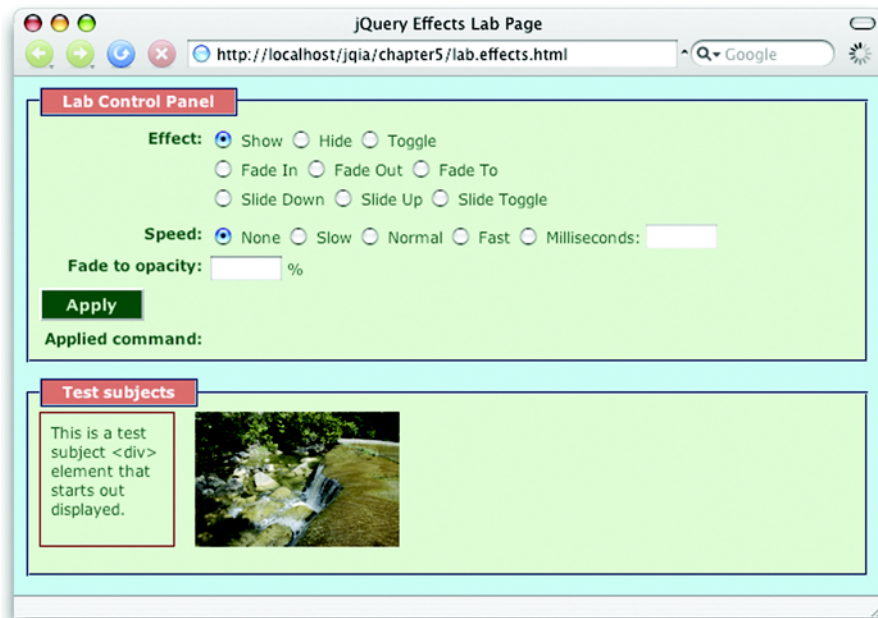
jQuery Effects Lab Page

http://localhost/jqia/chapter5/lab.effects.html

Google

Lab Control Panel

Effect: Show Hide Toggle

Fade In Fade Out Fade To

Slide Down Slide Up Slide Toggle

Speed: None Slow Normal Fast Milliseconds:

Fade to opacity: %

Apply

Applied command:

Test subjects

This is a test subject <div> element that starts out displayed.